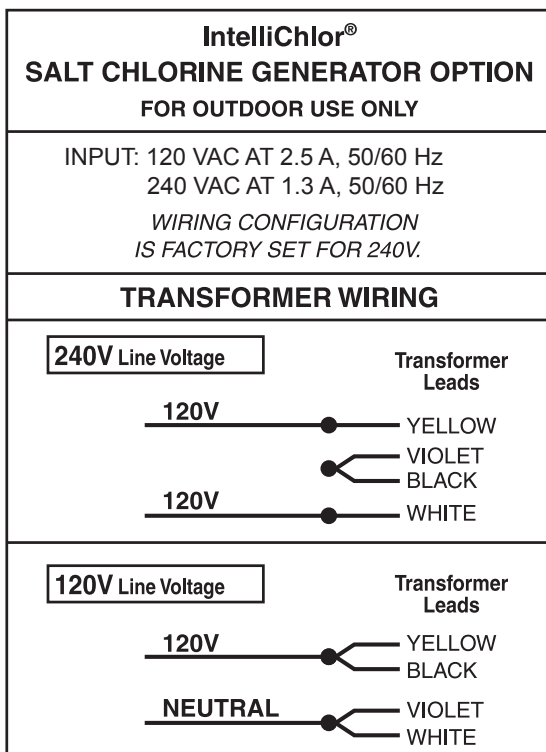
IntelliChlor®
SALT CHLORINE GENERATOR OPTION
FOR OUTDOOR USE ONLY

INPUT: 120 VAC AT 2.5 A, 50/60 Hz
240 VAC AT 1.3 A, 50/60 Hz

WIRING CONFIGURATION
IS FACTORY SET FOR 240V.

TRANSFORMER WIRING

240V Line Voltage

Transformer Leads

120V

YELLOW

VIOLET

BLACK

120V

WHITE

120V Line Voltage

Transformer Leads

120V

YELLOW

BLACK

NEUTRAL

VIOLET

WHITE